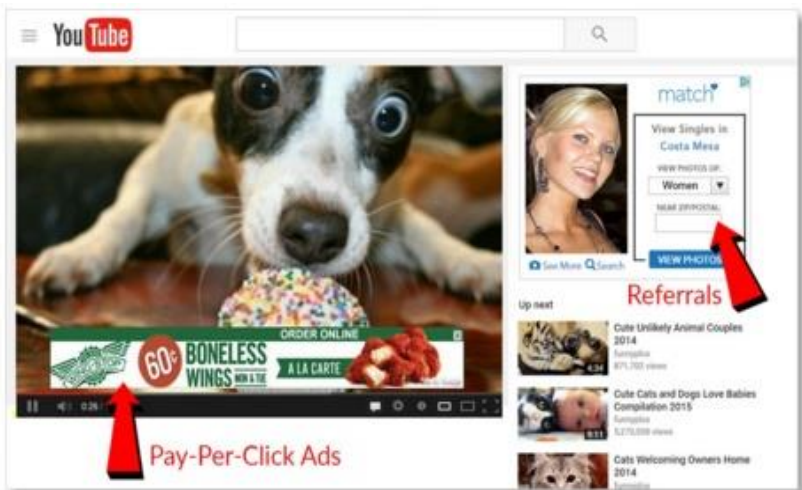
YouTube

match

View Singles in Costa Mesa

VIEW PHOTOS OF:

Women

NEAR ZIP/POSTAL:

See More Search

VIEW PHOTOS

Referrals

Up next

Cute Unlikely Animal Couples 2014

Funnyplox

871,760 views

Cute Cats and Dogs Love Babies Compilation 2015

Funnyplox

5,270,008 views

Cats Welcoming Owners Home 2014

Funnyplox

ORDER ONLINE

60¢ BONELESS WINGS

A LA CARTE

0:26

Pay-Per-Click Ads